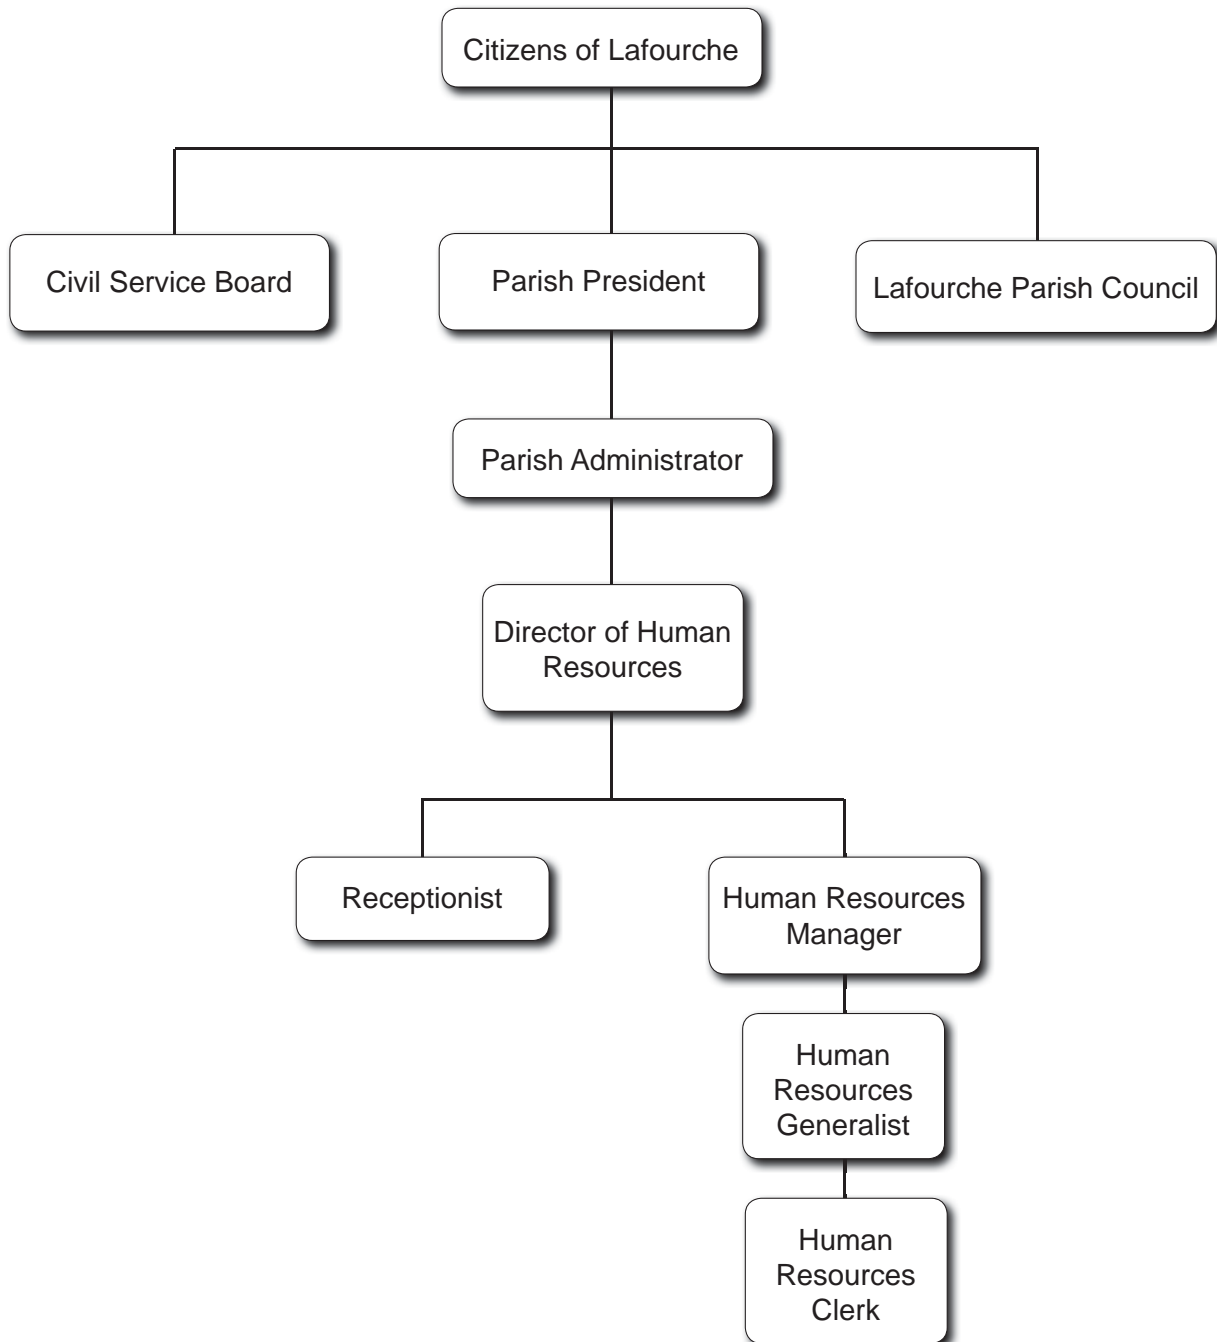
Citizens of Lafourche

Civil Service Board

Parish President

Lafourche Parish Council

Parish Administrator

Director of Human Resources

Receptionist

Human Resources Manager

Human Resources Generalist

Human Resources Clerk